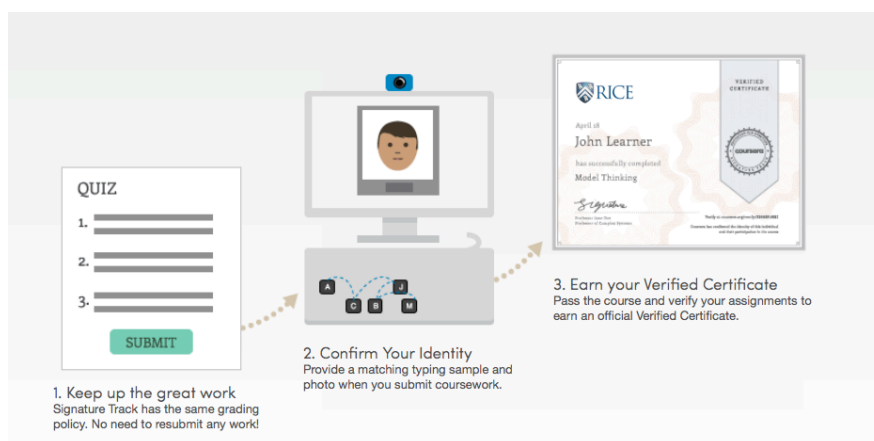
QUIZ

1.

2.

3.

SUBMIT

1. Keep up the great work
Signature Track has the same grading policy. No need to resubmit any work!

A J C B M

2. Confirm Your Identity
Provide a matching typing sample and photo when you submit coursework.

RICE

VERIFIED CERTIFICATE

April 18

John Learner

has successfully completed

Model Thinking

COURSERA

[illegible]

3. Earn your Verified Certificate
Pass the course and verify your assignments to earn an official Verified Certificate.